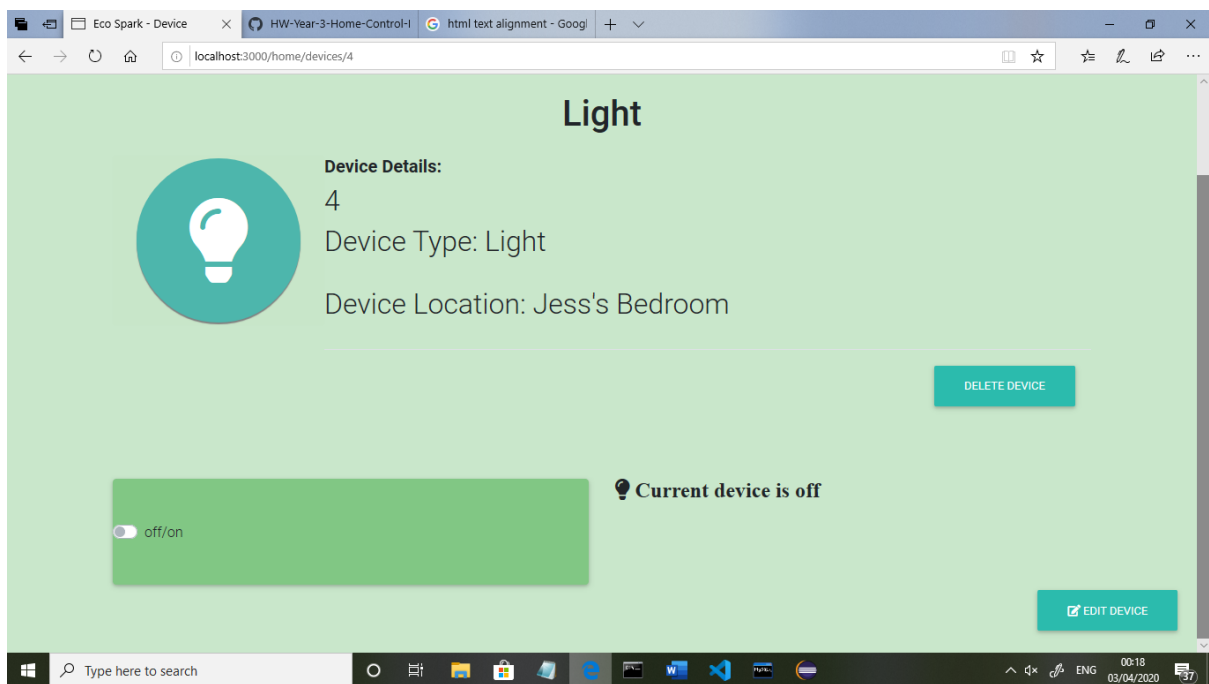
Eco Spark - Device
HW-Year-3-Home-Control-I
html text alignment - Googl
localhost:3000/home/devices/4

Light

Device Details:

4

Device Type: Light

Device Location: Jess's Bedroom

DELETE DEVICE

off/on

Current device is off

EDIT DEVICE

Type here to search

ENG
00:18
03/04/2020
37